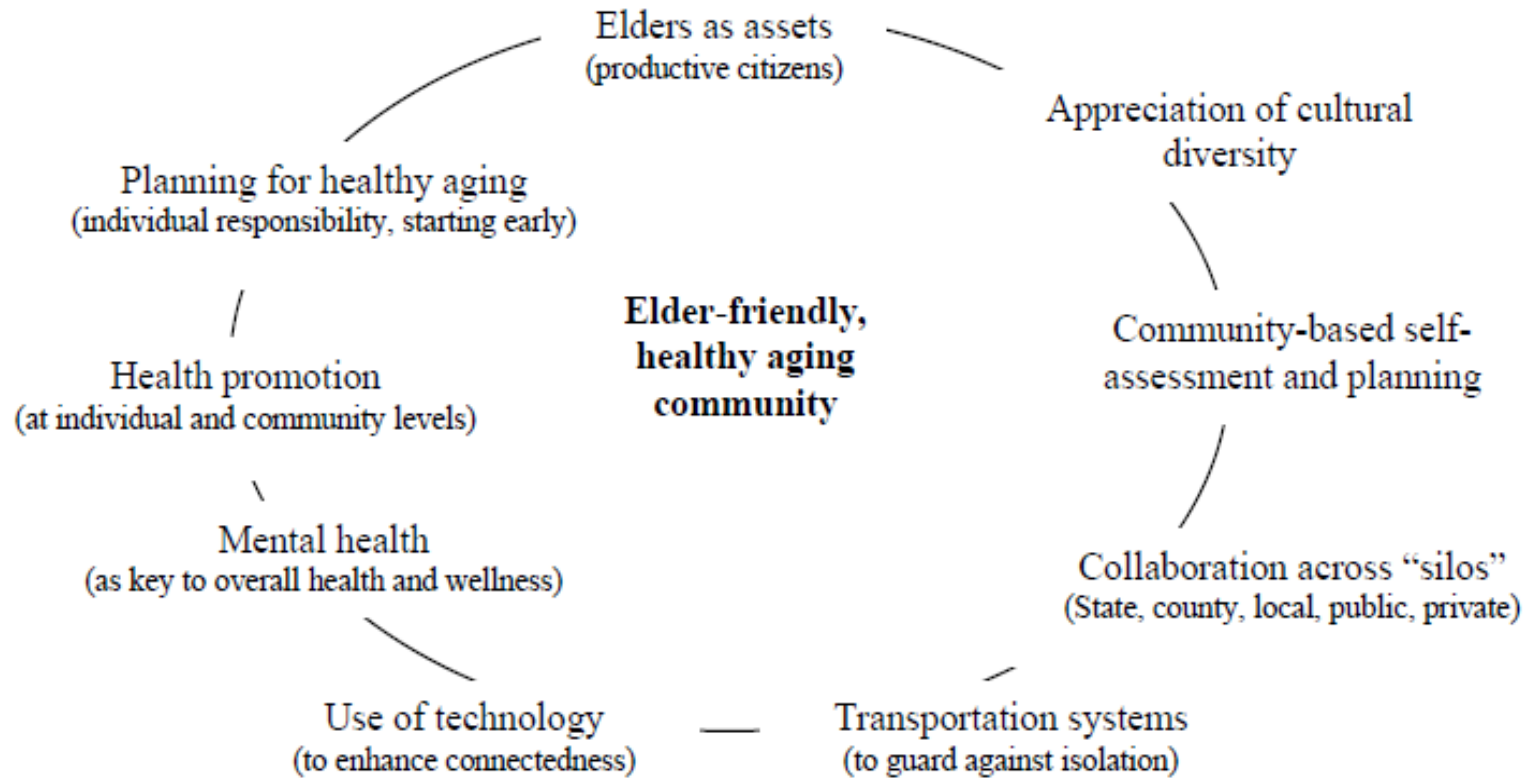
Elders as assets
(productive citizens)

Appreciation of cultural diversity

Community-based self-assessment and planning

Collaboration across “silos”
(State, county, local, public, private)

Transportation systems
(to guard against isolation)

Use of technology
(to enhance connectedness)

Mental health
(as key to overall health and wellness)

Health promotion
(at individual and community levels)

Planning for healthy aging
(individual responsibility, starting early)

Elder-friendly, healthy aging community